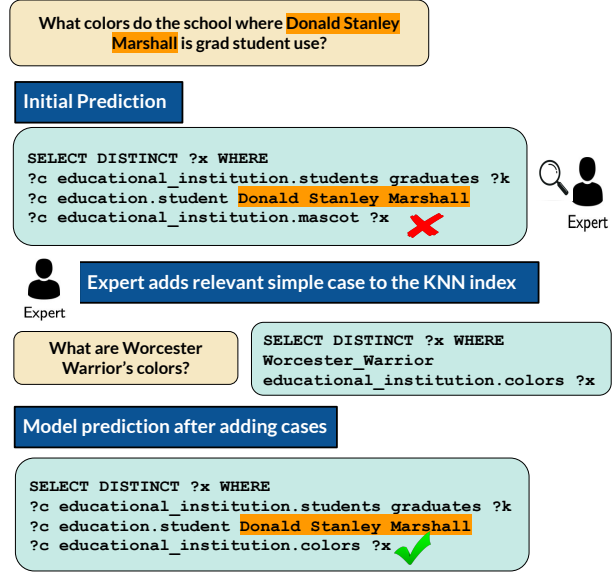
What colors do the school where Donald Stanley Marshall is grad student use?

Initial Prediction

SELECT DISTINCT ?x WHERE
?c educational_institution.students graduates ?k
?c education.student Donald Stanley Marshall
?c educational_institution.mascot ?x

Expert

Expert

Expert adds relevant simple case to the KNN index

What are Worcester Warrior's colors?

SELECT DISTINCT ?x WHERE
Worcester_Warrior
educational_institution.colors ?x

Model prediction after adding cases

SELECT DISTINCT ?x WHERE
?c educational_institution.students graduates ?k
?c education.student Donald Stanley Marshall
?c educational_institution.colors ?x